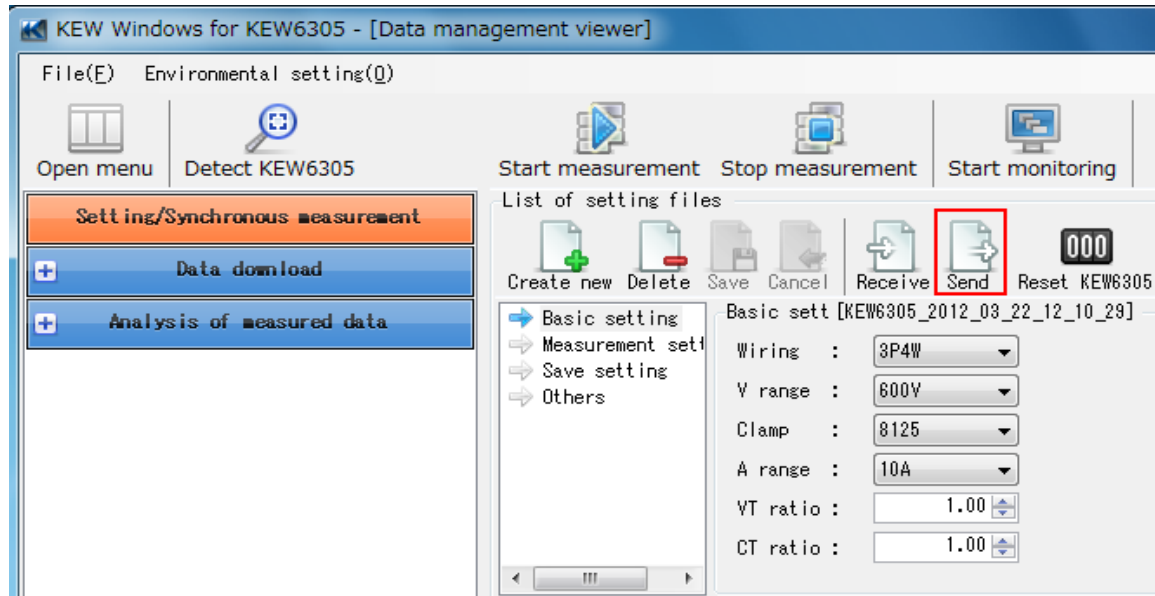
KEW Windows for KEW6305 - [Data management viewer]

File(F) Environmental setting(O)

Open menu Detect KEW6305 Start measurement Stop measurement Start monitoring

Setting/Synchronous measurement

Data download

Analysis of measured data

List of setting files

Create new Delete Save Cancel Receive Send 000 Reset KEW6305

Basic setting
Measurement sett
Save setting
Others

Basic sett [KEW6305_2012_03_22_12_10_29]

| | | |
|---|---|---|
| Wiring | : | 3P4W |
| V range | : | 600V |
| Clamp | : | 8125 |
| A range | : | 10A |
| VT ratio | : | 1.00 |
| CT ratio | : | 1.00 |